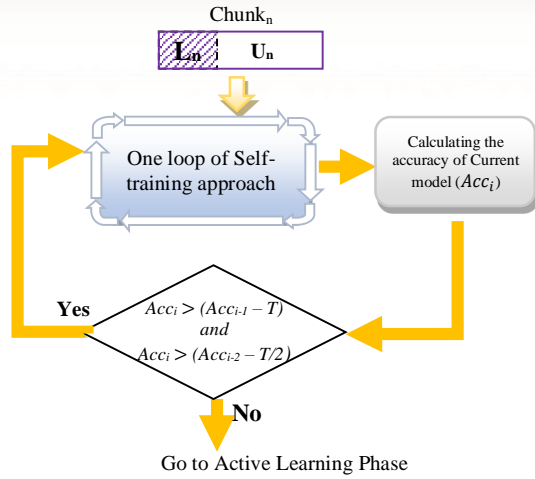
Chunk$_n$

$L_n$ $U_n$

One loop of Self-training approach

Calculating the accuracy of Current model ($Acc_i$)

Yes

$Acc_i > (Acc_{i-1} - T)$
and
$Acc_i > (Acc_{i-2} - T/2)$

No

Go to Active Learning Phase